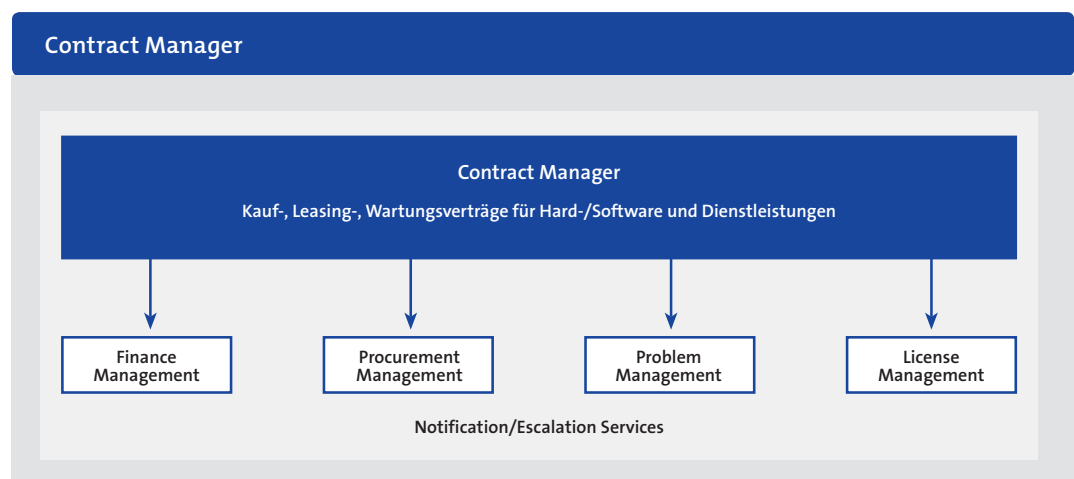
Contract Manager

Contract Manager

Kauf-, Leasing-, Wartungsverträge für Hard-/Software und Dienstleistungen

Finance Management

Procurement Management

Problem Management

License Management

Notification/Escalation Services